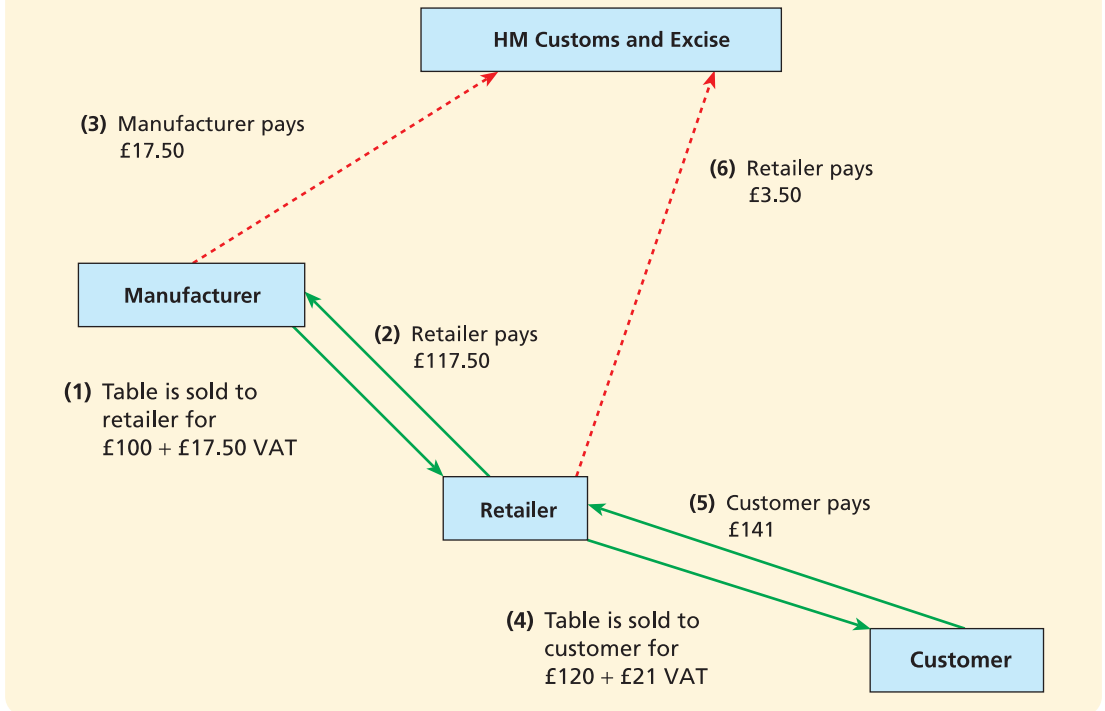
HM Customs and Excise

(3) Manufacturer pays £17.50

(6) Retailer pays £3.50

Manufacturer

(2) Retailer pays £117.50

(1) Table is sold to retailer for £100 + £17.50 VAT

Retailer

(5) Customer pays £141

(4) Table is sold to customer for £120 + £21 VAT

Customer